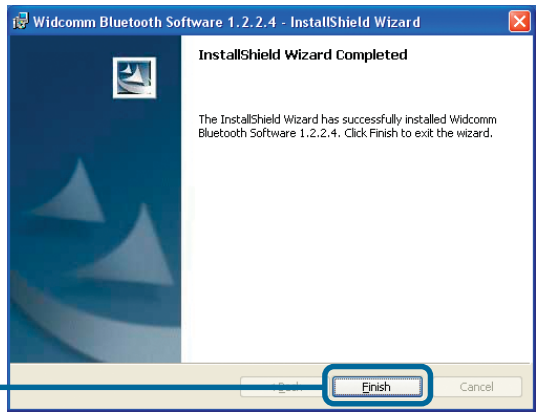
Widcomm Bluetooth Software 1.2.2.4 - InstallShield Wizard

InstallShield Wizard Completed

The InstallShield Wizard has successfully installed Widcomm Bluetooth Software 1.2.2.4. Click Finish to exit the wizard.

< Back

Finish

Cancel